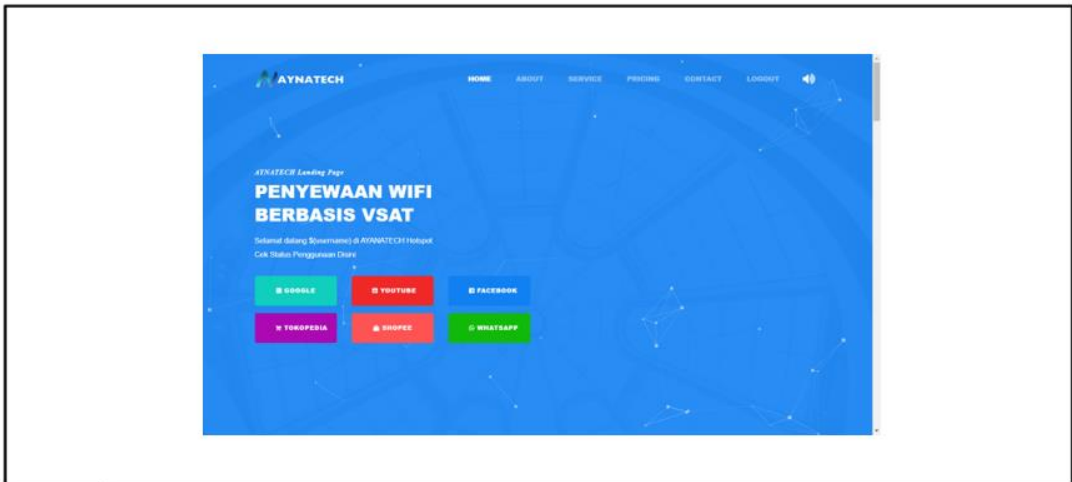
AYNATECH

HOME ABOUT SERVICE PRICING CONTACT LOGOUT

AYNATECH Landing Page

PENYEWAAN WIFI BERBASIS VSAT

Selamat datang $(username) di AYNATECH Hotspot
Cek Status Penggunaan Disini

GOOGLE
YOUTUBE
FACEBOOK
TOKOPEDIA
SHOPEE
WHATSAPP